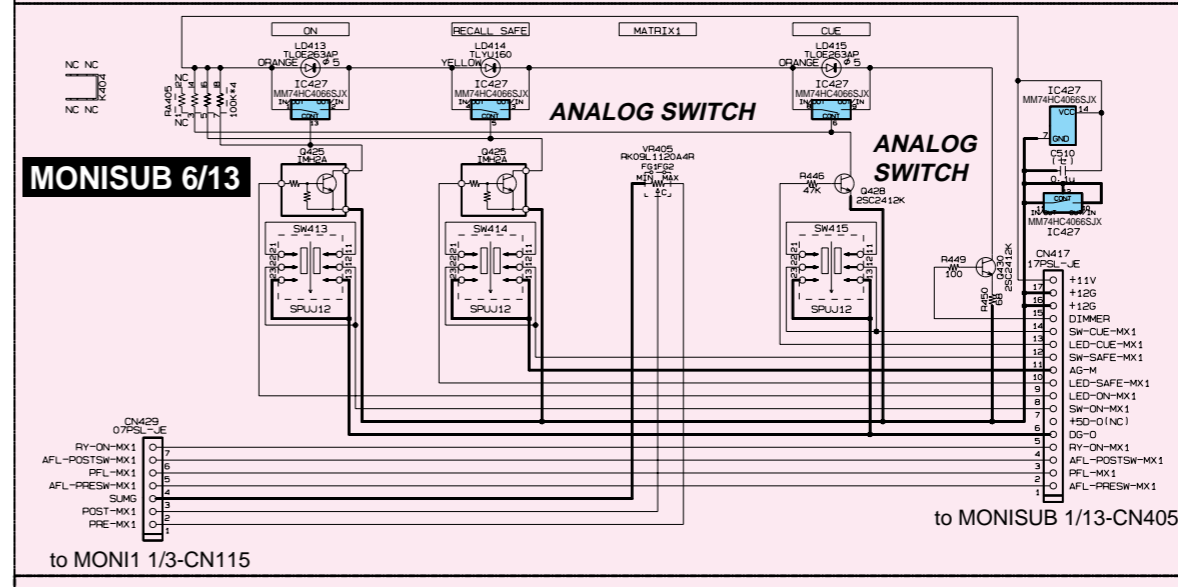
ON
RECALL SAFE
MATRIX1
CUE

NC NC
K404
NC NC

LD413
TLOE263AP
ORANGE $\phi$5
IC427
MM74HC4066SJX
IN OUT OUT IN
CONT
13

LD414
TLYU160
YELLOW $\phi$5
IC427
MM74HC4066SJX
IN OUT OUT IN
CONT
5

LD415
TLOE263AP
ORANGE $\phi$5
IC427
MM74HC4066SJX
IN OUT OUT IN
CONT
6

RA405
100K*4

ANALOG SWITCH

ANALOG SWITCH

IC427
MM74HC4066SJX
VCC 14
7 GND
C510
(1t)

MONISUB 6/13

Q425
IMH2A

Q425
IMH2A

VR405
RK09L1120A4R
FG1FG2
MIN MAX

R446
47K
Q428
2SC2412K

CONT
MM74HC4066SJX
IC427

SW413
SPUJ12

SW414
SPUJ12

SW415
SPUJ12

R449
100
R450
68
Q430
2SC2412K

CN417
17PSL-JE
17 +11V
16 +12G
+12G
15 DIMMER
14 SW-CUE-MX1
13 LED-CUE-MX1
12 SW-SAFE-MX1
11 AG-M
10 LED-SAFE-MX1
9 LED-ON-MX1
8 SW-ON-MX1
7 +5D-O(NC)
6 DG-O
5 RY-ON-MX1
4 AFL-POSTSW-MX1
3 PFL-MX1
2 AFL-PRESW-MX1
1

CN429
07PSL-JE
RY-ON-MX1 7
AFL-POSTSW-MX1 6
PFL-MX1 5
AFL-PRESW-MX1 4
SUMG 3
POST-MX1 2
PRE-MX1 1

to MONISUB 1/13-CN405

to MONI1 1/3-CN115